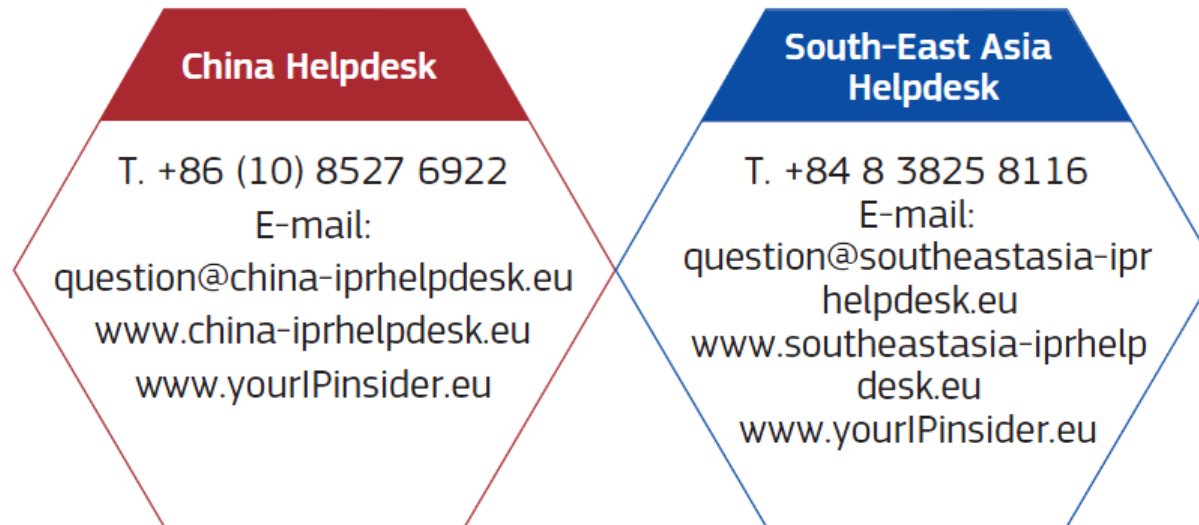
China Helpdesk

T. +86 (10) 8527 6922
E-mail:
question@china-iprhelpdesk.eu
www.china-iprhelpdesk.eu
www.yourIPinsider.eu

South-East Asia Helpdesk

T. +84 8 3825 8116
E-mail:
question@southeastasia-iprhelpdesk.eu
www.southeastasia-iprhelpdesk.eu
www.yourIPinsider.eu